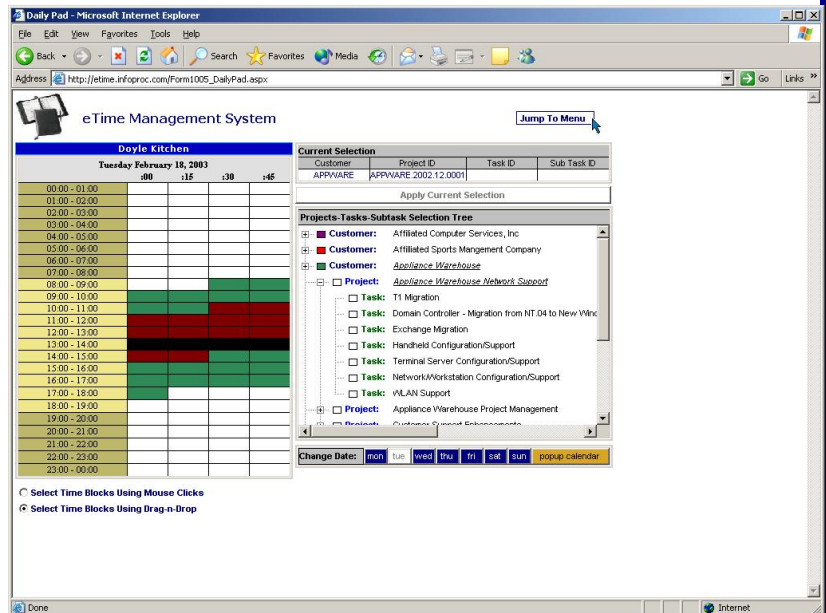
Daily Pad - Microsoft Internet Explorer

File Edit View Favorites Tools Help

Back Search Favorites Media

Address http://etime.infoproc.com/Form1005_DailyPad.aspx Go Links »

eTime Management System

Jump To Menu

Doyle Kitchen

Tuesday February 18, 2003

| | :00 | :15 | :30 | :45 |
|---|---|---|---|---|
| 00:00 - 01:00 | | | | |
| 01:00 - 02:00 | | | | |
| 02:00 - 03:00 | | | | |
| 03:00 - 04:00 | | | | |
| 04:00 - 05:00 | | | | |
| 05:00 - 06:00 | | | | |
| 06:00 - 07:00 | | | | |
| 07:00 - 08:00 | | | | |
| 08:00 - 09:00 | | | | |
| 09:00 - 10:00 | | | | |
| 10:00 - 11:00 | | | | |
| 11:00 - 12:00 | | | | |
| 12:00 - 13:00 | | | | |
| 13:00 - 14:00 | | | | |
| 14:00 - 15:00 | | | | |
| 15:00 - 16:00 | | | | |
| 16:00 - 17:00 | | | | |
| 17:00 - 18:00 | | | | |
| 18:00 - 19:00 | | | | |
| 19:00 - 20:00 | | | | |
| 20:00 - 21:00 | | | | |
| 21:00 - 22:00 | | | | |
| 22:00 - 23:00 | | | | |
| 23:00 - 00:00 | | | | |

Current Selection

| Customer | Project ID | Task ID | Sub Task ID |
|---|---|---|---|
| APPWARE | APPWARE.2002.12.0001 | | |

Apply Current Selection

Projects-Tasks-Subtask Selection Tree

Customer: Affiliated Computer Services, Inc
Customer: Affiliated Sports Mangement Company
Customer: Appliance Warehouse
Project: Appliance Warehouse Network Support
Task: T1 Migration
Task: Domain Controller - Migration from NT.04 to New Winc
Task: Exchange Migration
Task: Handheld Configuration/Support
Task: Terminal Server Configuration/Support
Task: Network/Workstation Configuration/Support
Task: WLAN Support
Project: Appliance Warehouse Project Management
Project: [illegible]

Change Date: mon tue wed thu fri sat sun popup calendar

Select Time Blocks Using Mouse Clicks
Select Time Blocks Using Drag-n-Drop

Done Internet